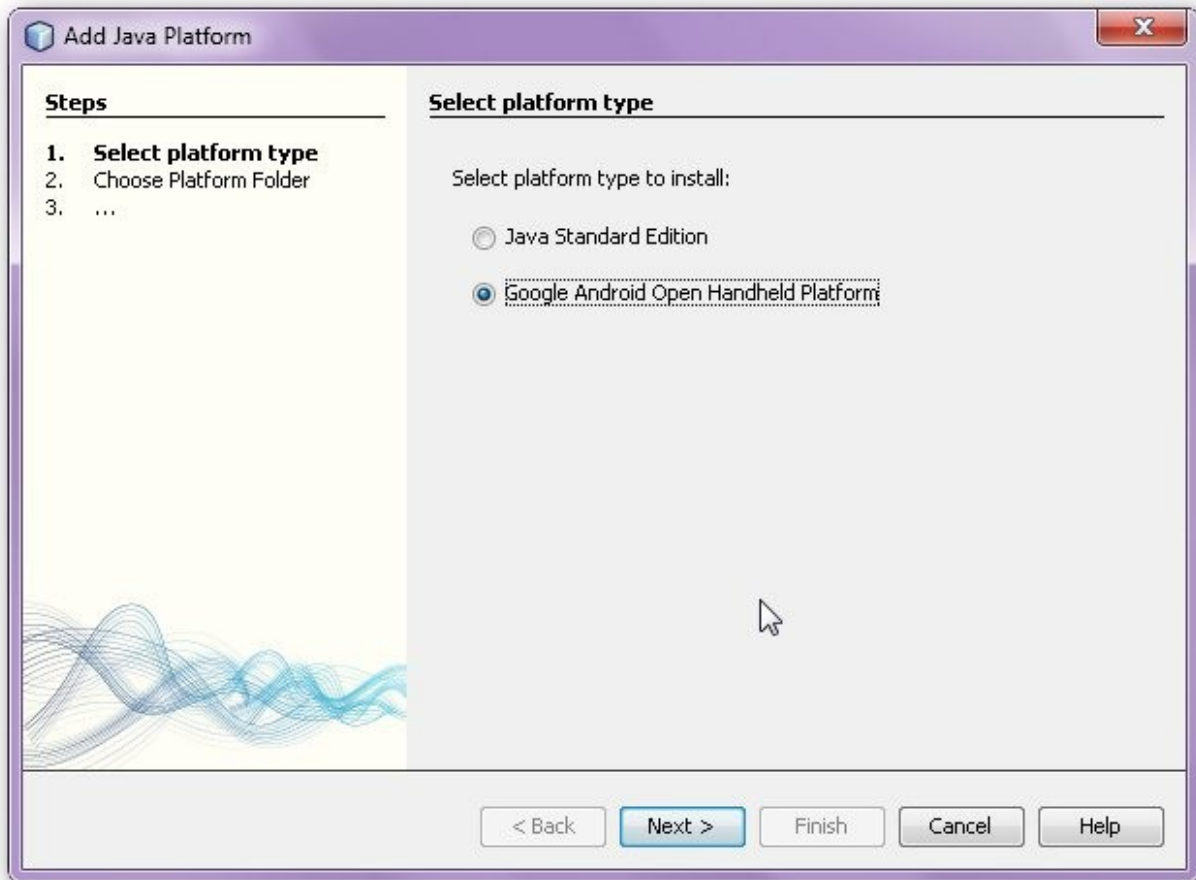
Add Java Platform

Steps

1. Select platform type
2. Choose Platform Folder
3. ...

Select platform type

Select platform type to install:

Java Standard Edition

Google Android Open Handheld Platform

< Back
Next >
Finish
Cancel
Help